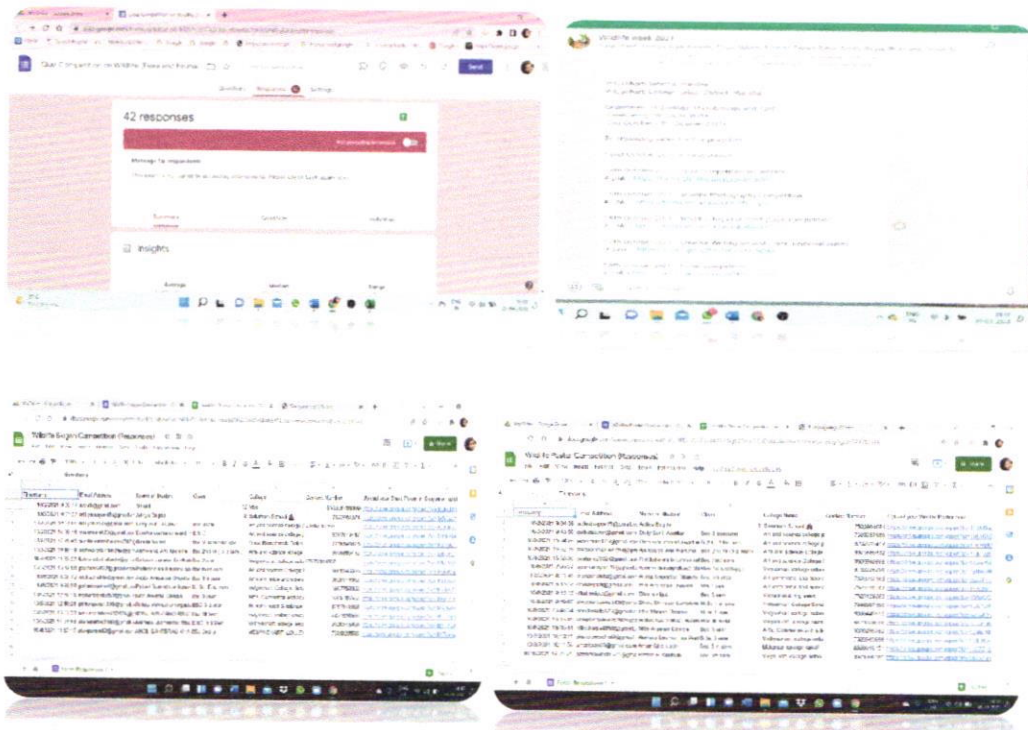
Quiz Competition on Wildlife Week and Animal

Questions Responses 42 Settings

Send

42 responses

Accepting responses

Message for respondents

This form is no longer accepting responses

Summary Question Individual

Insights

Average Median Range

Wildlife Week, 2021

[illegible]

Wildlife Slogan Competition (Responses)

Timestamp Email Address Name of Student Class College Contact Number

Share

Wall Art Poster Competition (Responses)

Timestamp Email Address Name of Student Class College Name Contact Number

Share

Form Responses 1